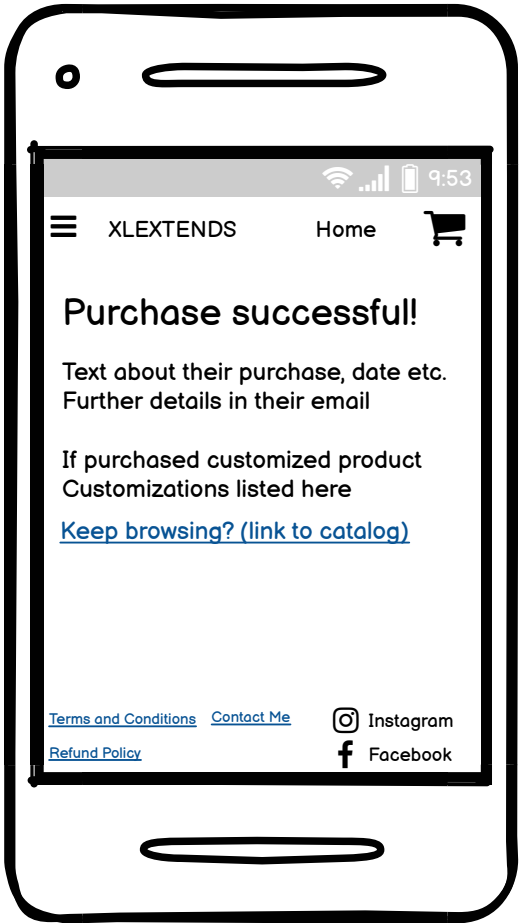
9:53

XLEXTENDS Home

Purchase successful!

Text about their purchase, date etc. Further details in their email

If purchased customized product Customizations listed here

Keep browsing? (link to catalog)

Terms and Conditions Contact Me

Refund Policy

Instagram

Facebook